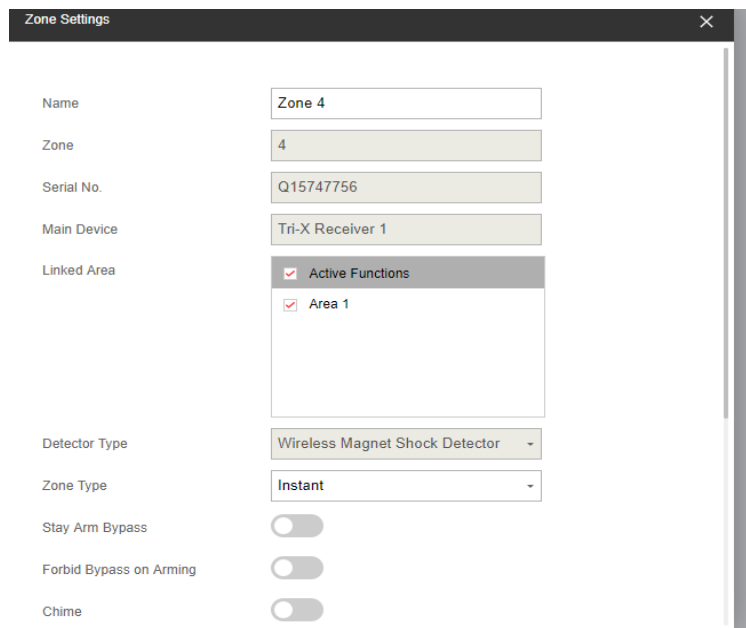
Zone Settings

Name
Zone 4

Zone
4

Serial No.
Q15747756

Main Device
Tri-X Receiver 1

Linked Area
Active Functions
Area 1

Detector Type
Wireless Magnet Shock Detector

Zone Type
Instant

Stay Arm Bypass

Forbid Bypass on Arming

Chime